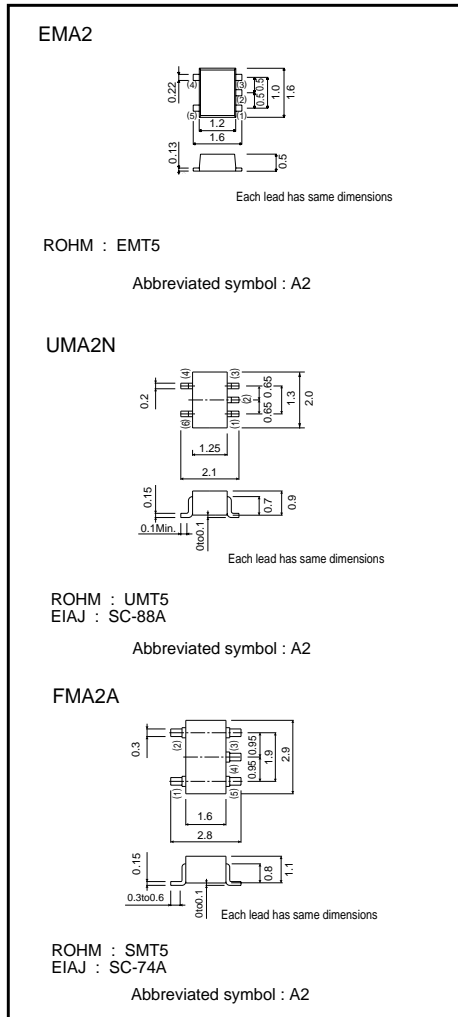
EMA2

0.22
(4)
(3)
(2)
(5)
(1)
0.5
0.5
1.0
1.6
1.2
1.6
0.13
0.5

Each lead has same dimensions

ROHM : EMT5

Abbreviated symbol : A2

UMA2N

0.2
(4)
(3)
(2)
(5)
(1)
0.65
0.65
1.3
2.0
1.25
2.1
0.15
0.7
0.9
0.1Min.
0to0.1

Each lead has same dimensions

ROHM : UMT5
EIAJ : SC-88A

Abbreviated symbol : A2

FMA2A

0.3
(2)
(3)
(4)
(1)
(5)
0.95
0.95
1.9
2.9
1.6
2.8
0.15
0.8
1.1
0.3to0.6
0to0.1

Each lead has same dimensions

ROHM : SMT5
EIAJ : SC-74A

Abbreviated symbol : A2